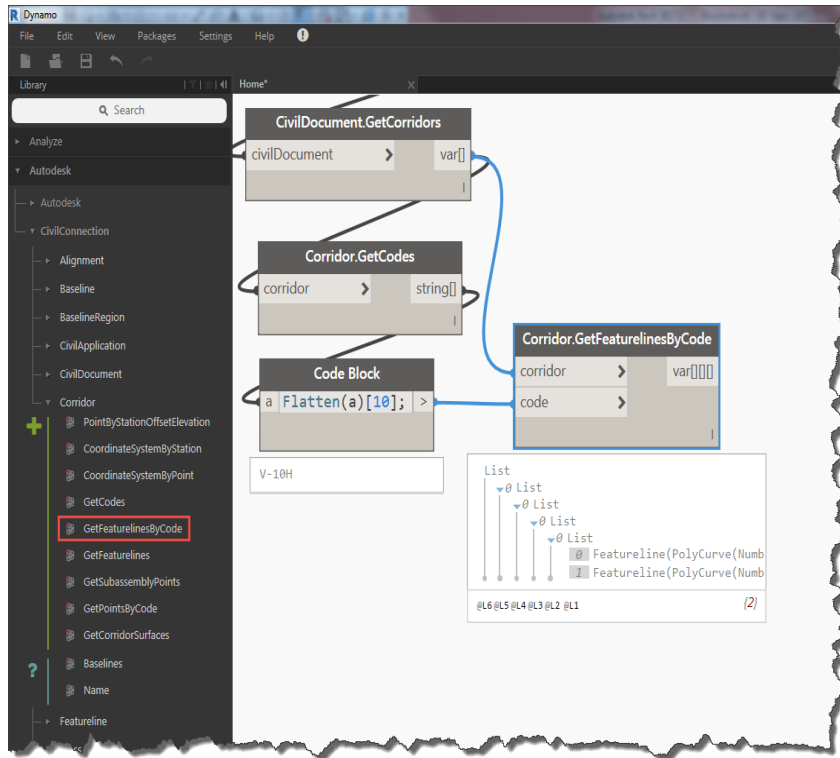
Dynamo

File Edit View Packages Settings Help

Library

Search

Analyze

Autodesk

Autodesk

CivilConnection

Alignment

Baseline

BaselineRegion

CivilApplication

CivilDocument

Corridor

PointByStationOffsetElevation

CoordinateSystemByStation

CoordinateSystemByPoint

GetCodes

GetFeaturelinesByCode

GetFeaturelines

GetSubassemblyPoints

GetPointsByCode

GetCorridorSurfaces

Baselines

Name

Featureline

Home*

CivilDocument.GetCorridors

civilDocument

var[]

Corridor.GetCodes

corridor

string[]

Code Block

a Flatten(a)[10];

V-10H

Corridor.GetFeaturelinesByCode

corridor

code

var[][][]

List

0 List

0 List

0 List

0 List

0 Featureline(PolyCurve(Numb

1 Featureline(PolyCurve(Numb

@L6 @L5 @L4 @L3 @L2 @L1

{2}